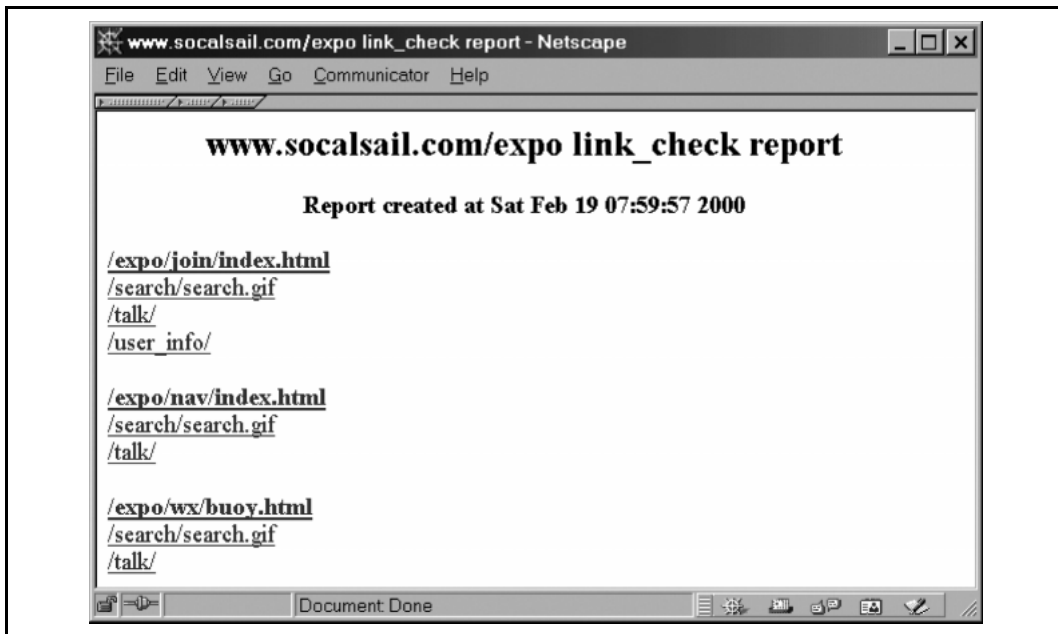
www.socalsail.com/expo link_check report - Netscape

File Edit View Go Communicator Help

www.socalsail.com/expo link_check report

Report created at Sat Feb 19 07:59:57 2000

/expo/join/index.html
/search/search.gif
/talk/
/user_info/

/expo/nav/index.html
/search/search.gif
/talk/

/expo/wx/buoy.html
/search/search.gif
/talk/

Document: Done